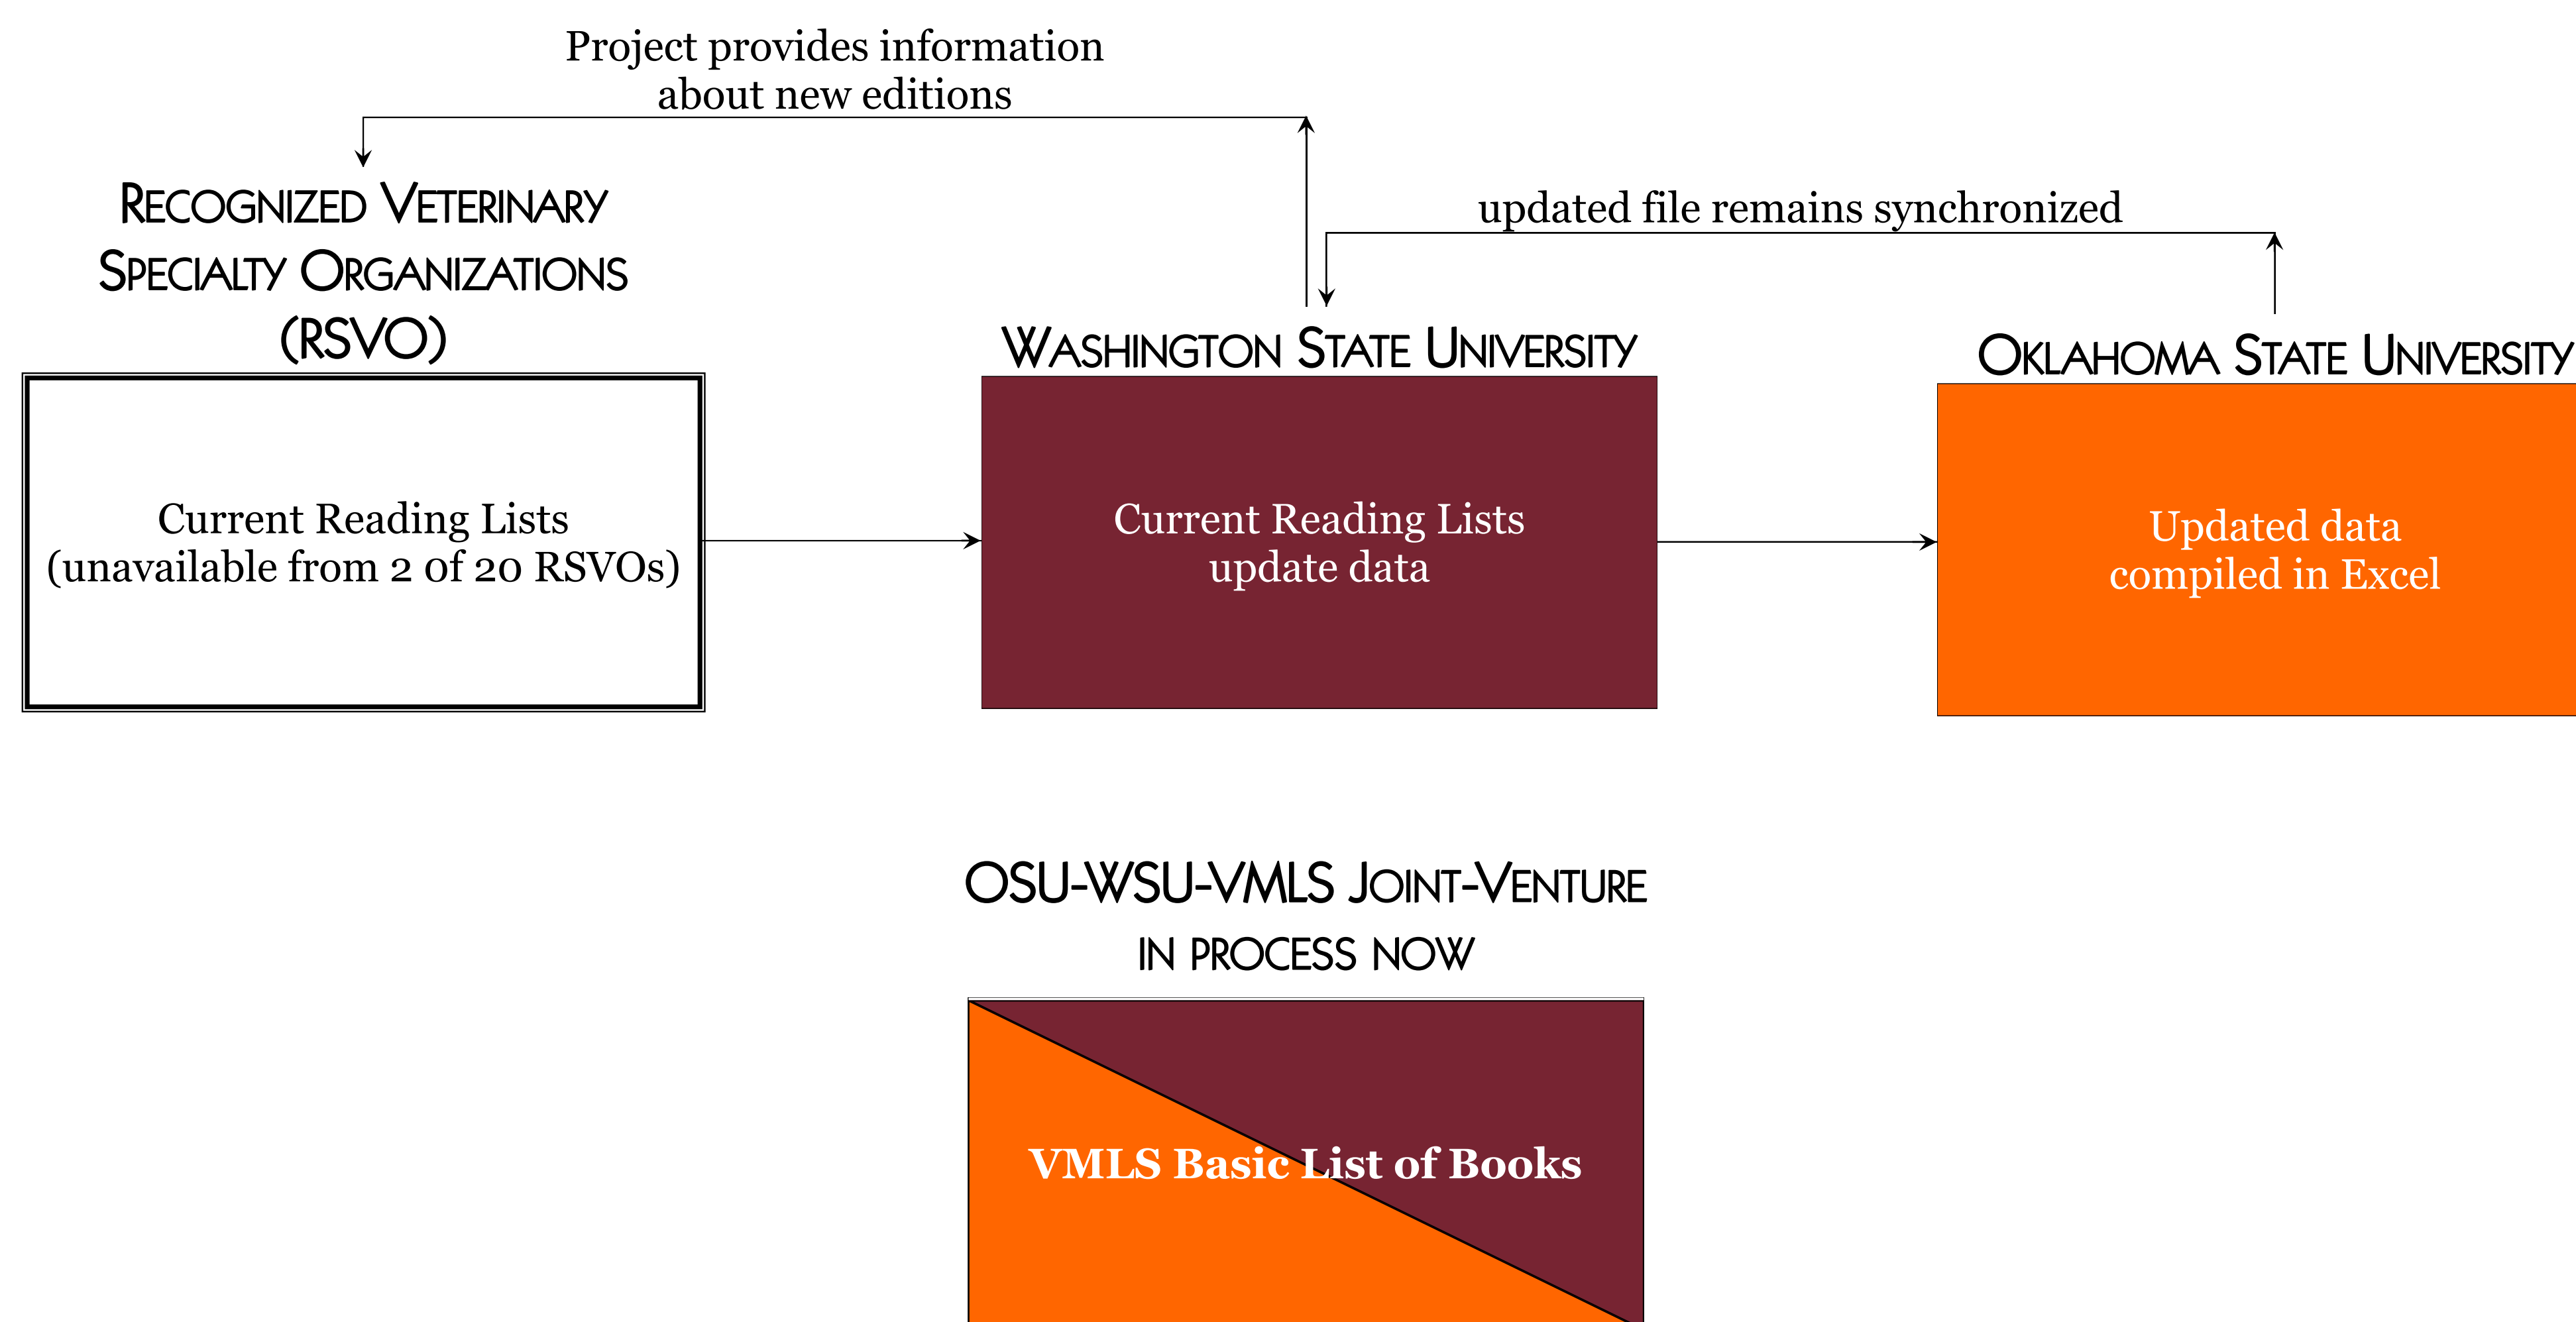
Project provides information about new editions

Recognized Veterinary Specialty Organizations (RSVO)

updated file remains synchronized

Washington State University

Oklahoma State University

Current Reading Lists (unavailable from 2 of 20 RSVOs)

Current Reading Lists update data

Updated data compiled in Excel

OSU-WSU-VMLS Joint-Venture

in process now

VMLS Basic List of Books